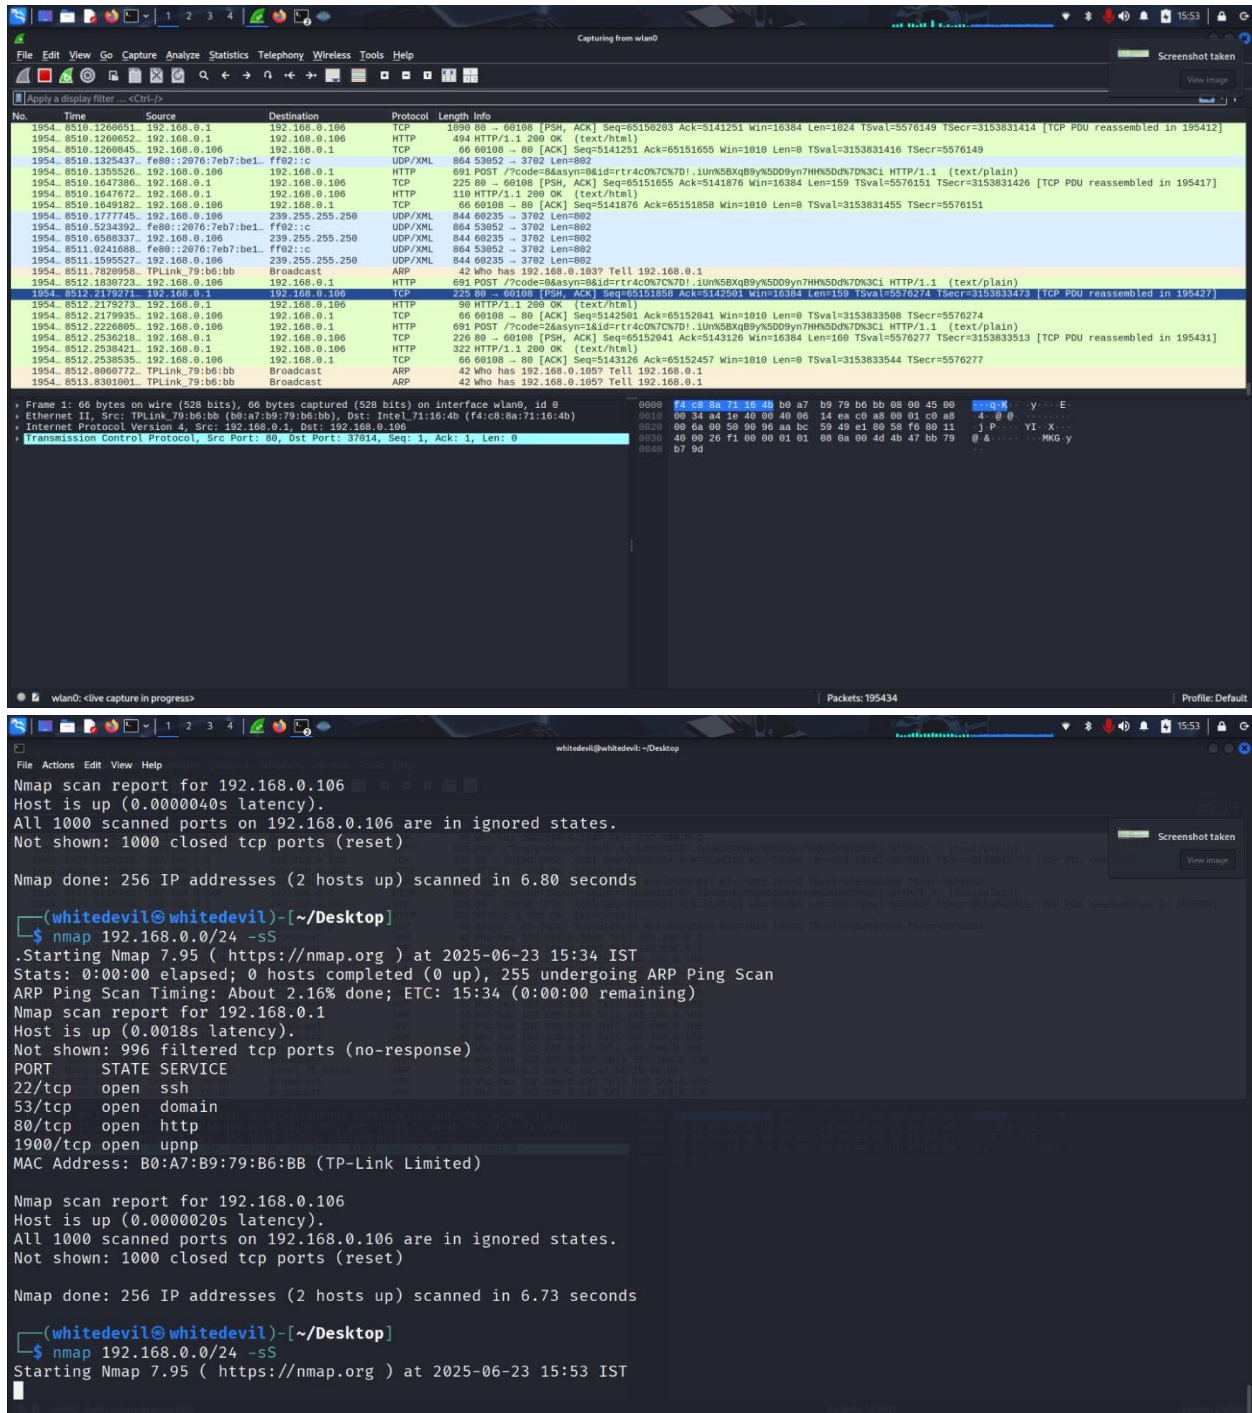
1 2 3 4 15:53

Capturing from wlan0

File Edit View Go Capture Analyze Statistics Telephony Wireless Tools Help

Screenshot taken
View image

Apply a display filter ... <Ctrl-/>

| No. | Time | Source | Destination | Protocol | Length | Info |
|---|---|---|---|---|---|---|
| 1954… | 8510.1260651… | 192.168.0.1 | 192.168.0.106 | TCP | 1090 | 80 → 60108 [PSH, ACK] Seq=65150203 Ack=5141251 Win=16384 Len=1024 TSval=5576149 TSecr=3153831414 [TCP PDU reassembled in 195412] |
| 1954… | 8510.1260652… | 192.168.0.1 | 192.168.0.106 | HTTP | 494 | HTTP/1.1 200 OK (text/html) |
| 1954… | 8510.1260845… | 192.168.0.106 | 192.168.0.1 | TCP | 66 | 60108 → 80 [ACK] Seq=5141251 Ack=65151655 Win=1010 Len=0 TSval=3153831416 TSecr=5576149 |
| 1954… | 8510.1325437… | fe80::2076:7eb7:be1… | ff02::c | UDP/XML | 864 | 53052 → 3702 Len=802 |
| 1954… | 8510.1355526… | 192.168.0.106 | 192.168.0.1 | HTTP | 691 | POST /?code=8&asyn=0&id=rtr4c0%7C%7D!.iUn%5BXqB9y%5DD9yn7HH%5Dd%7D%3Ci HTTP/1.1 (text/plain) |
| 1954… | 8510.1647386… | 192.168.0.1 | 192.168.0.106 | TCP | 225 | 80 → 60108 [PSH, ACK] Seq=65151655 Ack=5141876 Win=16384 Len=159 TSval=5576151 TSecr=3153831426 [TCP PDU reassembled in 195417] |
| 1954… | 8510.1647672… | 192.168.0.1 | 192.168.0.106 | HTTP | 110 | HTTP/1.1 200 OK (text/html) |
| 1954… | 8510.1649182… | 192.168.0.106 | 192.168.0.1 | TCP | 66 | 60108 → 80 [ACK] Seq=5141876 Ack=65151858 Win=1010 Len=0 TSval=3153831455 TSecr=5576151 |
| 1954… | 8510.1777745… | 192.168.0.106 | 239.255.255.250 | UDP/XML | 844 | 60235 → 3702 Len=802 |
| 1954… | 8510.5234392… | fe80::2076:7eb7:be1… | ff02::c | UDP/XML | 864 | 53052 → 3702 Len=802 |
| 1954… | 8510.6588337… | 192.168.0.106 | 239.255.255.250 | UDP/XML | 844 | 60235 → 3702 Len=802 |
| 1954… | 8511.0241688… | fe80::2076:7eb7:be1… | ff02::c | UDP/XML | 864 | 53052 → 3702 Len=802 |
| 1954… | 8511.1595527… | 192.168.0.106 | 239.255.255.250 | UDP/XML | 844 | 60235 → 3702 Len=802 |
| 1954… | 8511.7820958… | TPLink_79:b6:bb | Broadcast | ARP | 42 | Who has 192.168.0.103? Tell 192.168.0.1 |
| 1954… | 8512.1830723… | 192.168.0.106 | 192.168.0.1 | HTTP | 691 | POST /?code=0&asyn=0&id=rtr4c0%7C%7D!.iUn%5BXqB9y%5DD9yn7HH%5Dd%7D%3Ci HTTP/1.1 (text/plain) |
| 1954… | 8512.2179271… | 192.168.0.1 | 192.168.0.106 | TCP | 225 | 80 → 60108 [PSH, ACK] Seq=65151858 Ack=5142501 Win=16384 Len=159 TSval=5576274 TSecr=3153833473 [TCP PDU reassembled in 195427] |
| 1954… | 8512.2179272… | 192.168.0.1 | 192.168.0.106 | HTTP | 90 | HTTP/1.1 200 OK (text/html) |
| 1954… | 8512.2179935… | 192.168.0.106 | 192.168.0.1 | TCP | 66 | 60108 → 80 [ACK] Seq=5142501 Ack=65152041 Win=1010 Len=0 TSval=3153833508 TSecr=5576274 |
| 1954… | 8512.2226805… | 192.168.0.106 | 192.168.0.1 | HTTP | 691 | POST /?code=2&asyn=1&id=rtr4c0%7C%7D!.iUn%5BXqB9y%5DD9yn7HH%5Dd%7D%3Ci HTTP/1.1 (text/plain) |
| 1954… | 8512.2536218… | 192.168.0.1 | 192.168.0.106 | TCP | 226 | 80 → 60108 [PSH, ACK] Seq=65152041 Ack=5143126 Win=16384 Len=160 TSval=5576277 TSecr=3153833513 [TCP PDU reassembled in 195431] |
| 1954… | 8512.2538421… | 192.168.0.1 | 192.168.0.106 | HTTP | 322 | HTTP/1.1 200 OK (text/html) |
| 1954… | 8512.2538535… | 192.168.0.106 | 192.168.0.1 | TCP | 66 | 60108 → 80 [ACK] Seq=5143126 Ack=65152457 Win=1010 Len=0 TSval=3153833544 TSecr=5576277 |
| 1954… | 8512.8060772… | TPLink_79:b6:bb | Broadcast | ARP | 42 | Who has 192.168.0.105? Tell 192.168.0.1 |
| 1954… | 8513.8301001… | TPLink_79:b6:bb | Broadcast | ARP | 42 | Who has 192.168.0.105? Tell 192.168.0.1 |

Frame 1: 66 bytes on wire (528 bits), 66 bytes captured (528 bits) on interface wlan0, id 0
Ethernet II, Src: TPLink_79:b6:bb (b0:a7:b9:79:b6:bb), Dst: Intel_71:16:4b (f4:c8:8a:71:16:4b)
Internet Protocol Version 4, Src: 192.168.0.1, Dst: 192.168.0.106
Transmission Control Protocol, Src Port: 80, Dst Port: 37014, Seq: 1, Ack: 1, Len: 0

0000 f4 c8 8a 71 16 4b b0 a7 b9 79 b6 bb 08 00 45 00 ···q·K·· ·y····E·
0010 00 34 a4 1e 40 00 40 06 14 ea c0 a8 00 01 c0 a8 ·4··@·@· ········
0020 00 6a 00 50 90 96 aa bc 59 49 e1 80 58 f6 80 11 ·j·P···· YI··X···
0030 40 00 26 f1 00 00 01 01 08 0a 00 4d 4b 47 bb 79 @·&····· ···MKG·y
0040 b7 9d ··

wlan0: <live capture in progress>
Packets: 195434
Profile: Default

1 2 3 4 15:53

whitedevil@whitedevil: ~/Desktop

File Actions Edit View Help

Screenshot taken
View image

Nmap scan report for 192.168.0.106
Host is up (0.0000040s latency).
All 1000 scanned ports on 192.168.0.106 are in ignored states.
Not shown: 1000 closed tcp ports (reset)

Nmap done: 256 IP addresses (2 hosts up) scanned in 6.80 seconds

┌──(whitedevil㉿whitedevil)-[~/Desktop]
└─$ nmap 192.168.0.0/24 -sS
.Starting Nmap 7.95 ( https://nmap.org ) at 2025-06-23 15:34 IST
Stats: 0:00:00 elapsed; 0 hosts completed (0 up), 255 undergoing ARP Ping Scan
ARP Ping Scan Timing: About 2.16% done; ETC: 15:34 (0:00:00 remaining)
Nmap scan report for 192.168.0.1
Host is up (0.0018s latency).
Not shown: 996 filtered tcp ports (no-response)
PORT STATE SERVICE
22/tcp open ssh
53/tcp open domain
80/tcp open http
1900/tcp open upnp
MAC Address: B0:A7:B9:79:B6:BB (TP-Link Limited)

Nmap scan report for 192.168.0.106
Host is up (0.0000020s latency).
All 1000 scanned ports on 192.168.0.106 are in ignored states.
Not shown: 1000 closed tcp ports (reset)

Nmap done: 256 IP addresses (2 hosts up) scanned in 6.73 seconds

┌──(whitedevil㉿whitedevil)-[~/Desktop]
└─$ nmap 192.168.0.0/24 -sS
Starting Nmap 7.95 ( https://nmap.org ) at 2025-06-23 15:53 IST